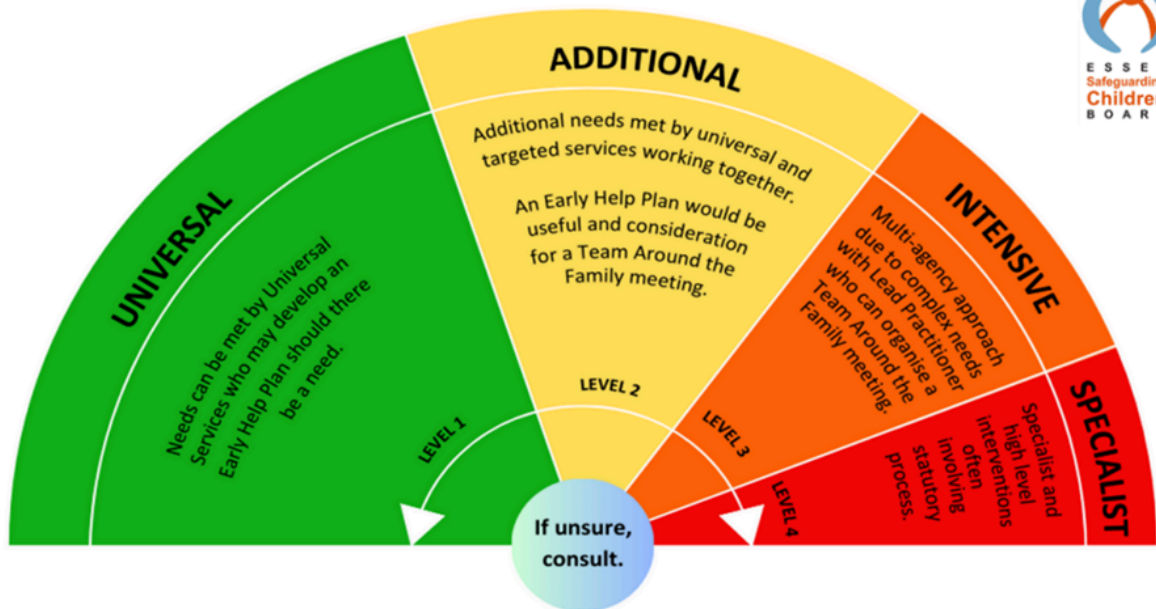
ESSE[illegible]
Safeguardin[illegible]
Childre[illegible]
BOAR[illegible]

UNIVERSAL

Needs can be met by Universal Services who may develop an Early Help Plan should there be a need.

LEVEL 1

ADDITIONAL

Additional needs met by universal and targeted services working together.

An Early Help Plan would be useful and consideration for a Team Around the Family meeting.

LEVEL 2

INTENSIVE

Multi-agency approach due to complex needs with Lead Practitioner who can organise a Team Around the Family meeting.

LEVEL 3

SPECIALIST

Specialist and high level interventions often involving statutory process.

LEVEL 4

If unsure, consult.